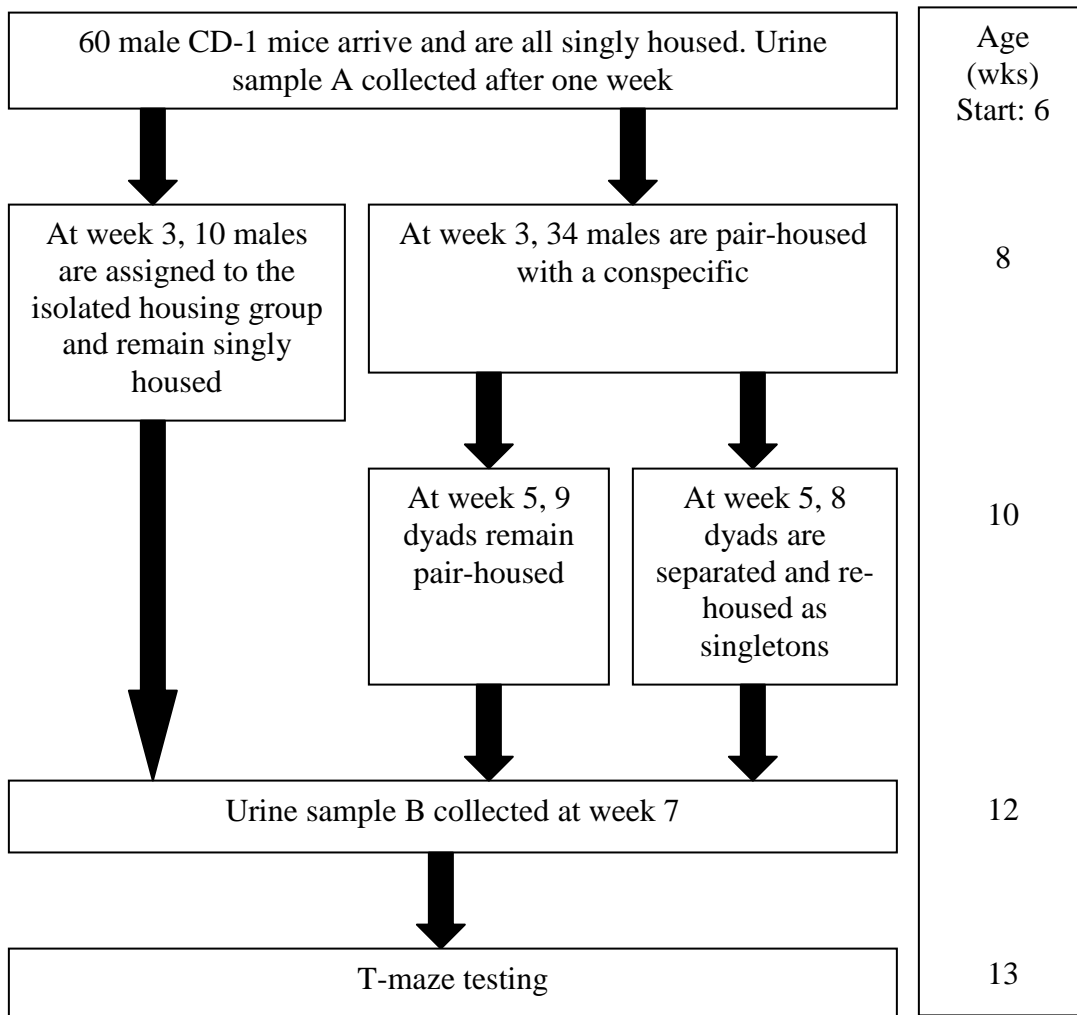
60 male CD-1 mice arrive and are all singly housed. Urine sample A collected after one week

Age (wks) Start: 6

At week 3, 10 males are assigned to the isolated housing group and remain singly housed

At week 3, 34 males are pair-housed with a conspecific

8

At week 5, 9 dyads remain pair-housed

At week 5, 8 dyads are separated and rehoused as singletons

10

Urine sample B collected at week 7

12

T-maze testing

13